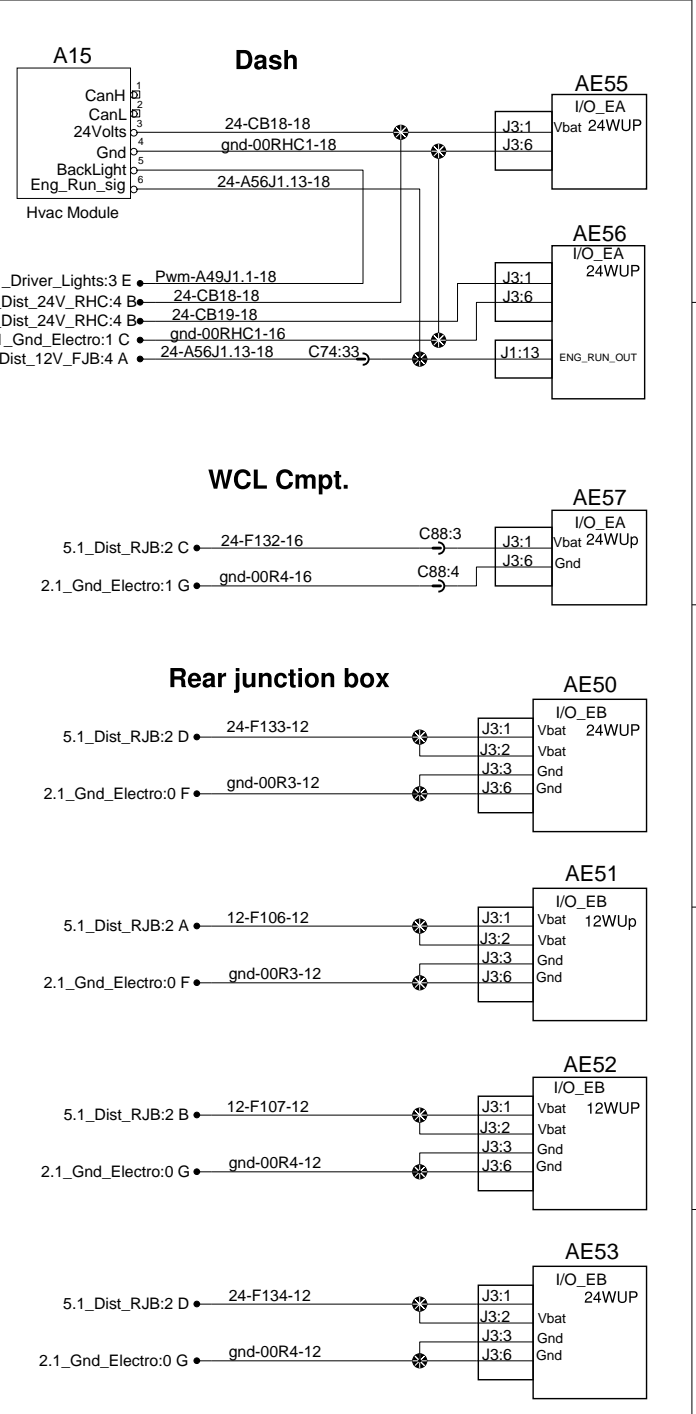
A15

Dash

CanH 1
CanL 2
24Volts 3
Gnd 4
BackLight 5
Eng_Run_sig 6

Hvac Module

AE55
I/O_EA
Vbat 24WUP

24-CB18-18
gnd-00RHC1-18
24-A56J1.13-18

J3:1
J3:6

AE56
I/O_EA
24WUP

_Driver_Lights:3 E
Dist_24V_RHC:4 B
Dist_24V_RHC:4 B
l_Gnd_Electro:1 C
Dist_12V_FJB:4 A

Pwm-A49J1.1-18
24-CB18-18
24-CB19-18
gnd-00RHC1-16
24-A56J1.13-18
C74:33

J3:1
J3:6
J1:13
ENG_RUN_OUT

WCL Cmpt.

AE57
I/O_EA
Vbat 24WUp
Gnd

5.1_Dist_RJB:2 C
2.1_Gnd_Electro:1 G
24-F132-16
gnd-00R4-16
C88:3
C88:4
J3:1
J3:6

Rear junction box

AE50
I/O_EB
24WUP

5.1_Dist_RJB:2 D
24-F133-12
2.1_Gnd_Electro:0 F
gnd-00R3-12
J3:1 Vbat
J3:2 Vbat
J3:3 Gnd
J3:6 Gnd

AE51
I/O_EB
12WUp

5.1_Dist_RJB:2 A
12-F106-12
2.1_Gnd_Electro:0 F
gnd-00R3-12
J3:1 Vbat
J3:2 Vbat
J3:3 Gnd
J3:6 Gnd

AE52
I/O_EB
12WUP

5.1_Dist_RJB:2 B
12-F107-12
2.1_Gnd_Electro:0 G
gnd-00R4-12
J3:1 Vbat
J3:2 Vbat
J3:3 Gnd
J3:6 Gnd

AE53
I/O_EB
24WUP

5.1_Dist_RJB:2 D
24-F134-12
2.1_Gnd_Electro:0 G
gnd-00R4-12
J3:1
J3:2 Vbat
J3:3 Gnd
J3:6 Gnd